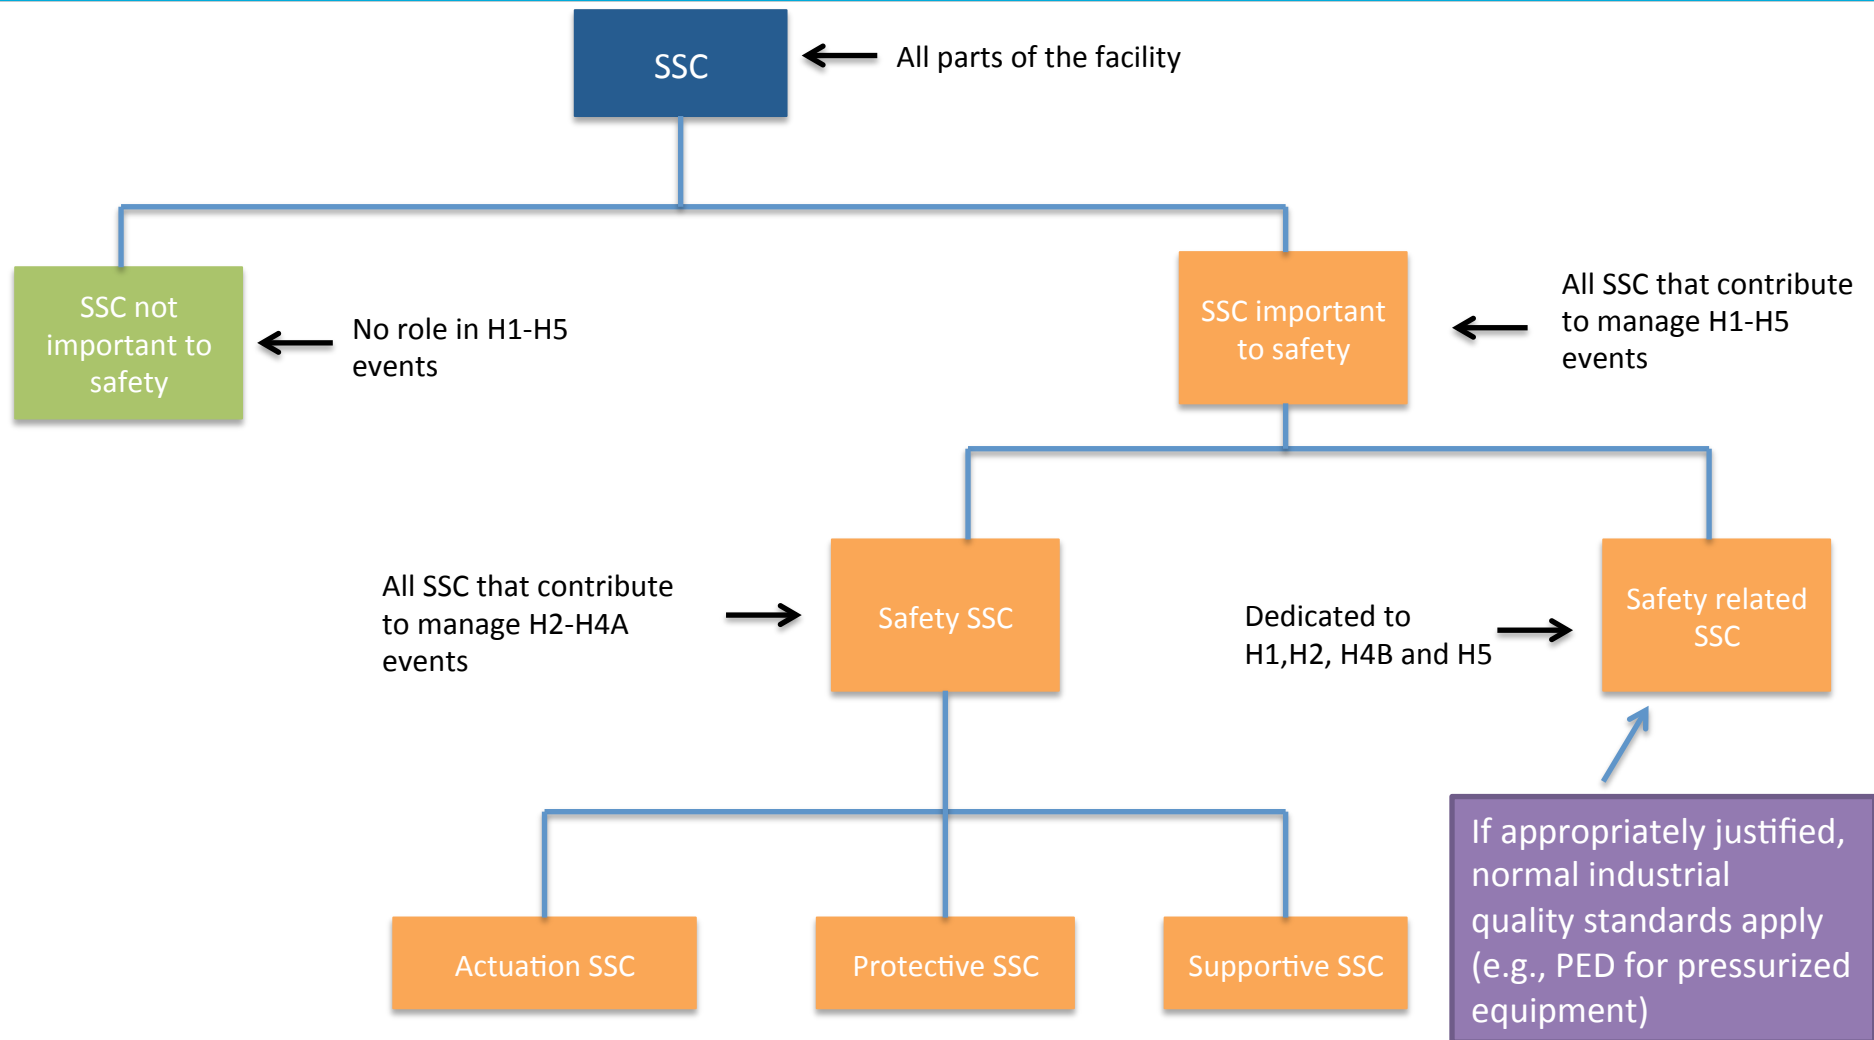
SSC

All parts of the facility

SSC not important to safety

No role in H1-H5 events

SSC important to safety

All SSC that contribute to manage H1-H5 events

All SSC that contribute to manage H2-H4A events

Safety SSC

Dedicated to H1,H2, H4B and H5

Safety related SSC

Actuation SSC

Protective SSC

Supportive SSC

If appropriately justified, normal industrial quality standards apply (e.g., PED for pressurized equipment)